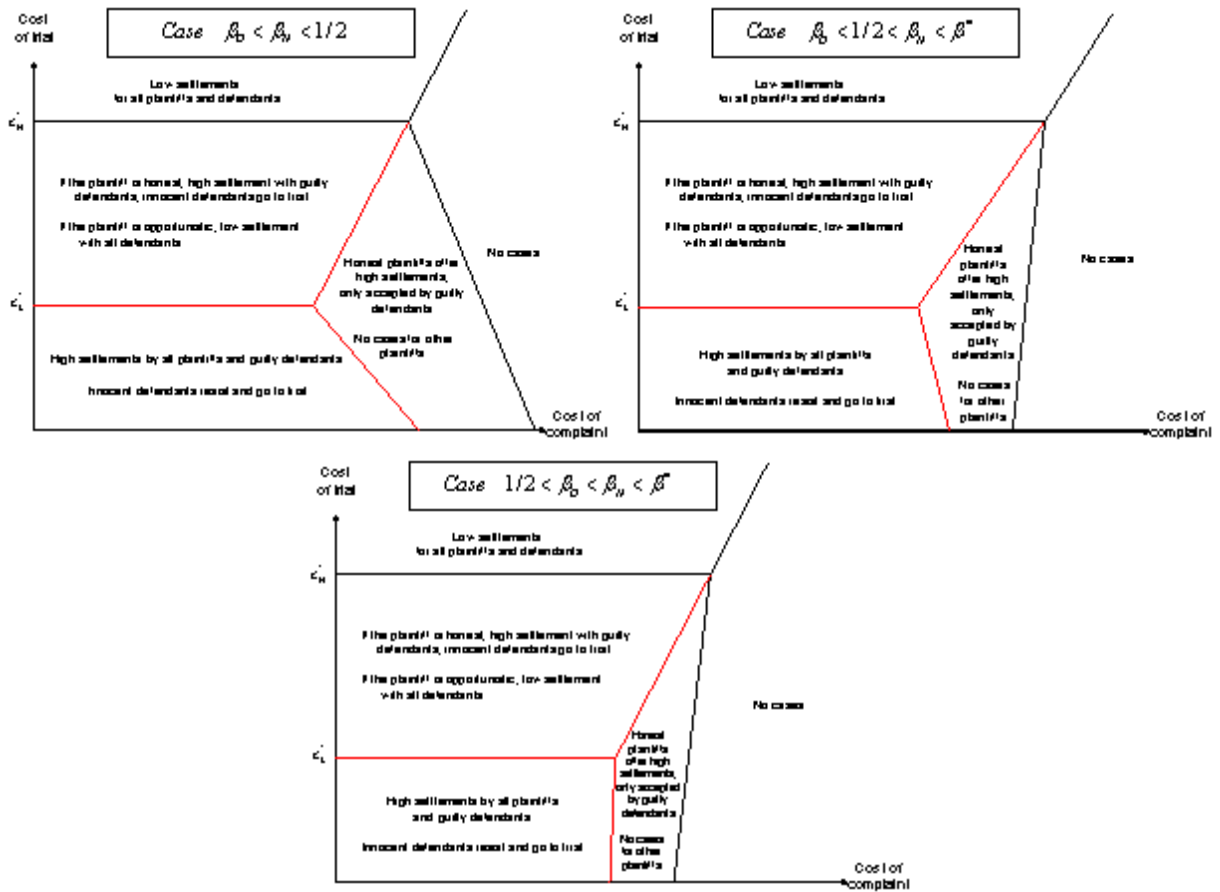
Cost of trial

Case $\beta_0 < \beta_H < 1/2$

Low settlements for all plaintiffs and defendants

$c_H^*$

If the plaintiff is honest, high settlement with guilty defendants, innocent defendants go to trial

If the plaintiff is opportunistic, low settlement with all defendants

Honest plaintiffs offer high settlements, only accepted by guilty defendants

No cases

$c_L^*$

No cases for other plaintiffs

High settlements by all plaintiffs and guilty defendants

Innocent defendants resist and go to trial

Cost of complaint

Cost of trial

Case $\beta_0 < 1/2 < \beta_H < \beta^*$

Low settlements for all plaintiffs and defendants

$c_H^*$

If the plaintiff is honest, high settlement with guilty defendants, innocent defendants go to trial

If the plaintiff is opportunistic, low settlement with all defendants

Honest plaintiffs offer high settlements, only accepted by guilty defendants

No cases

$c_L^*$

High settlements by all plaintiffs and guilty defendants

Innocent defendants resist and go to trial

No cases for other plaintiffs

Cost of complaint

Cost of trial

Case $1/2 < \beta_0 < \beta_H < \beta^*$

Low settlements for all plaintiffs and defendants

$c_H^*$

If the plaintiff is honest, high settlement with guilty defendants, innocent defendants go to trial

If the plaintiff is opportunistic, low settlement with all defendants

No cases

$c_L^*$

Honest plaintiffs offer high settlements, only accepted by guilty defendants

High settlements by all plaintiffs and guilty defendants

Innocent defendants resist and go to trial

No cases for other plaintiffs

Cost of complaint